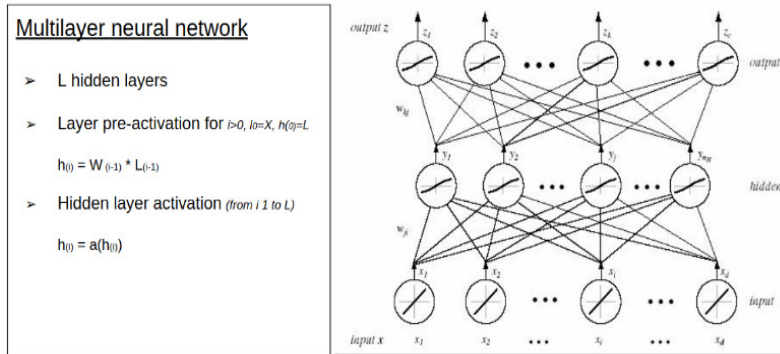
Multilayer neural network

➢ L hidden layers

➢ Layer pre-activation for $i>0$, $l_0=X$, $h(0)=L$

$h_{(i)} = W_{(i-1)} * L_{(i-1)}$

➢ Hidden layer activation (from i 1 to L)

$h_{(i)} = a(h_{(i)})$

output z
$z_1$ $z_2$ $z_k$ $z_c$
output
$w_{kj}$
$y_1$ $y_2$ $y_j$ $y_{n_H}$
hidden
$w_{ji}$
$x_1$ $x_2$ $x_i$ $x_d$
input
input x
$x_1$ $x_2$ $x_i$ $x_d$